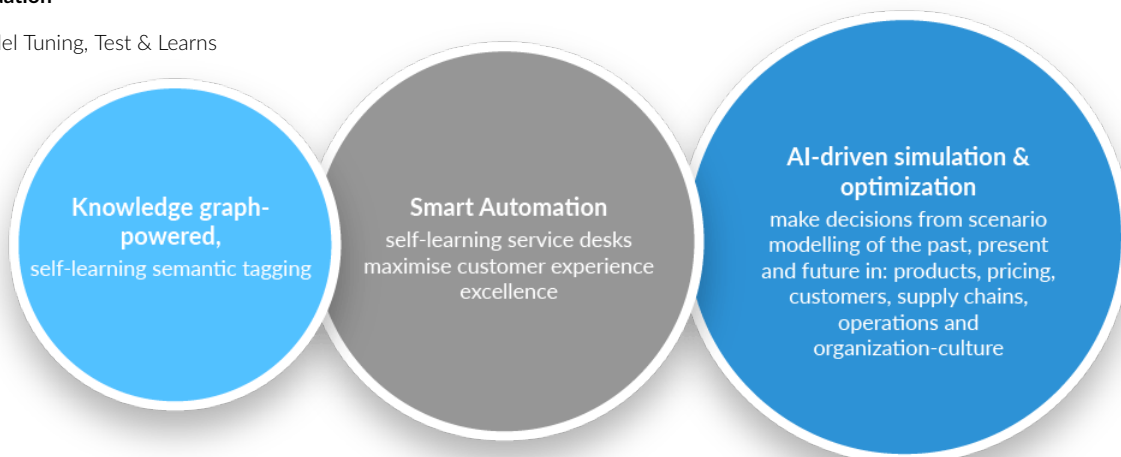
ation

lel Tuning, Test & Learns

Knowledge graph-powered,
self-learning semantic tagging

Smart Automation
self-learning service desks maximise customer experience excellence

AI-driven simulation & optimization
make decisions from scenario modelling of the past, present and future in: products, pricing, customers, supply chains, operations and organization-culture